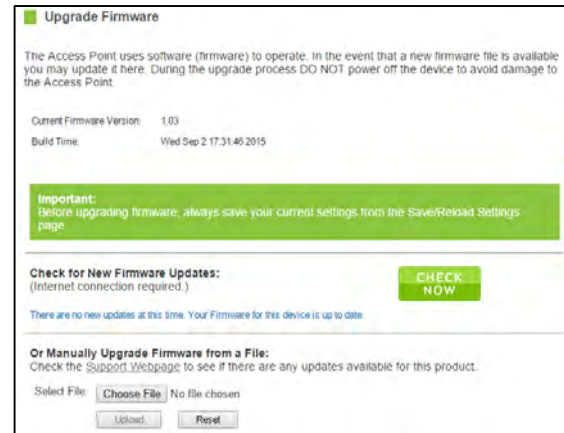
Upgrade Firmware

The Access Point uses software (firmware) to operate. In the event that a new firmware file is available you may update it here. During the upgrade process DO NOT power off the device to avoid damage to the Access Point.

Current Firmware Version: 1.03

Build Time: Wed Sep 2 17:31:46 2015

Important:
Before upgrading firmware, always save your current settings from the Save/Reload Settings page

Check for New Firmware Updates:
(Internet connection required.)

CHECK NOW

There are no new updates at this time. Your Firmware for this device is up to date.

Or Manually Upgrade Firmware from a File:
Check the Support Webpage to see if there are any updates available for this product.

Select File: Choose File No file chosen

Upload Reset